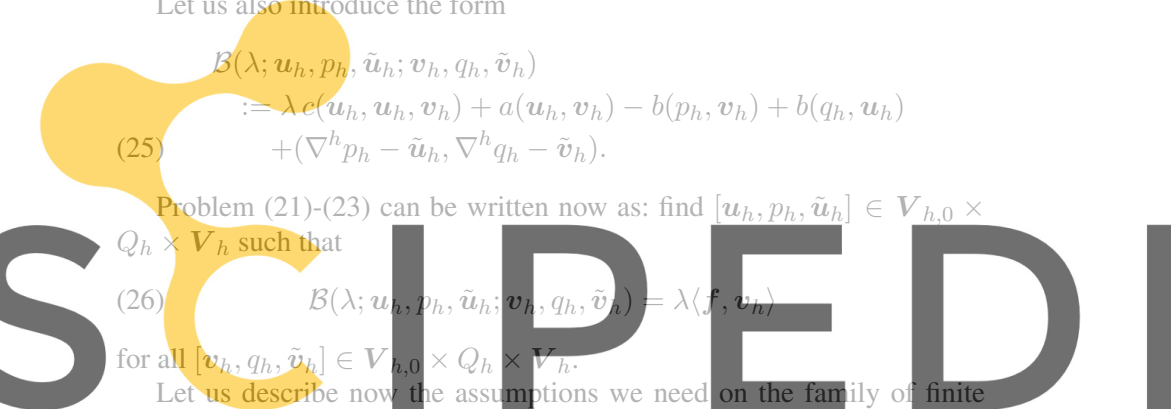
Let us also introduce the form

$$\mathcal{B}(\lambda; \boldsymbol{u}_h, p_h, \tilde{\boldsymbol{u}}_h; \boldsymbol{v}_h, q_h, \tilde{\boldsymbol{v}}_h)$$
$$:= \lambda\, c(\boldsymbol{u}_h, \boldsymbol{u}_h, \boldsymbol{v}_h) + a(\boldsymbol{u}_h, \boldsymbol{v}_h) - b(p_h, \boldsymbol{v}_h) + b(q_h, \boldsymbol{u}_h)$$
(25) $$+(\nabla^h p_h - \tilde{\boldsymbol{u}}_h, \nabla^h q_h - \tilde{\boldsymbol{v}}_h).$$

Problem (21)-(23) can be written now as: find $[\boldsymbol{u}_h, p_h, \tilde{\boldsymbol{u}}_h] \in \boldsymbol{V}_{h,0} \times Q_h \times \boldsymbol{V}_h$ such that

(26) $$\mathcal{B}(\lambda; \boldsymbol{u}_h, p_h, \tilde{\boldsymbol{u}}_h; \boldsymbol{v}_h, q_h, \tilde{\boldsymbol{v}}_h) = \lambda\langle \boldsymbol{f}, \boldsymbol{v}_h\rangle$$

for all $[\boldsymbol{v}_h, q_h, \tilde{\boldsymbol{v}}_h] \in \boldsymbol{V}_{h,0} \times Q_h \times \boldsymbol{V}_h$.

Let us describe now the assumptions we need on the family of finite

SCIPEDI